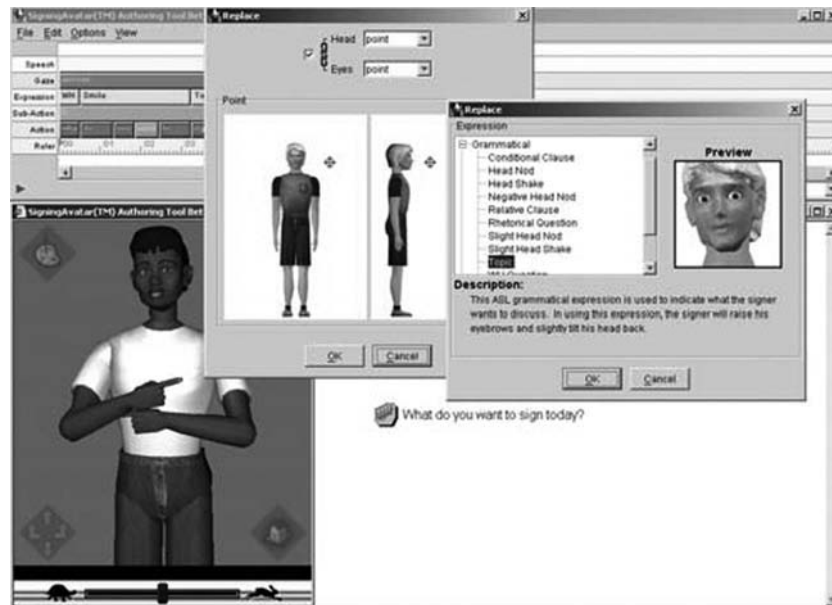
SigningAvatar(TM) Authoring Tool Bet

File Edit Options View

Speech

Gaze

Expression

Sub-Action

Action

Ruler

Smile

SigningAvatar(TM) Authoring Tool Bet

Replace

Head point

Eyes point

Point

OK Cancel

Replace

Expression

Grammatical
Conditional Clause
Head Nod
Head Shake
Negative Head Nod
Relative Clause
Rhetorical Question
Slight Head Nod
Slight Head Shake
Topic

Preview

Description:

This ASL grammatical expression is used to indicate what the signer wants to discuss. In using this expression, the signer will raise his eyebrows and slightly tilt his head back.

OK Cancel

What do you want to sign today?